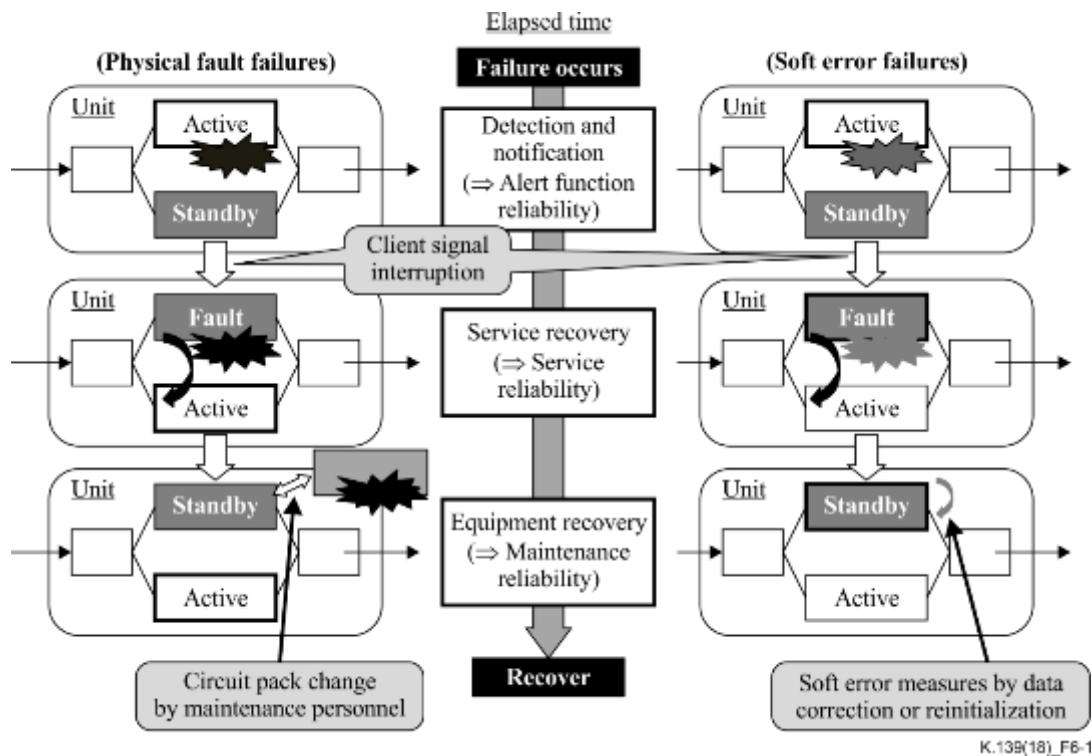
Elapsed time

(Physical fault failures)

Failure occurs

(Soft error failures)

Unit
Active
Standby

Detection and notification (⇒ Alert function reliability)

Unit
Active
Standby

Client signal interruption

Unit
Fault
Active

Service recovery (⇒ Service reliability)

Unit
Fault
Active

Unit
Standby
Active

Equipment recovery (⇒ Maintenance reliability)

Unit
Standby
Active

Circuit pack change by maintenance personnel

Recover

Soft error measures by data correction or reinitialization

K.139(18)_F6-1